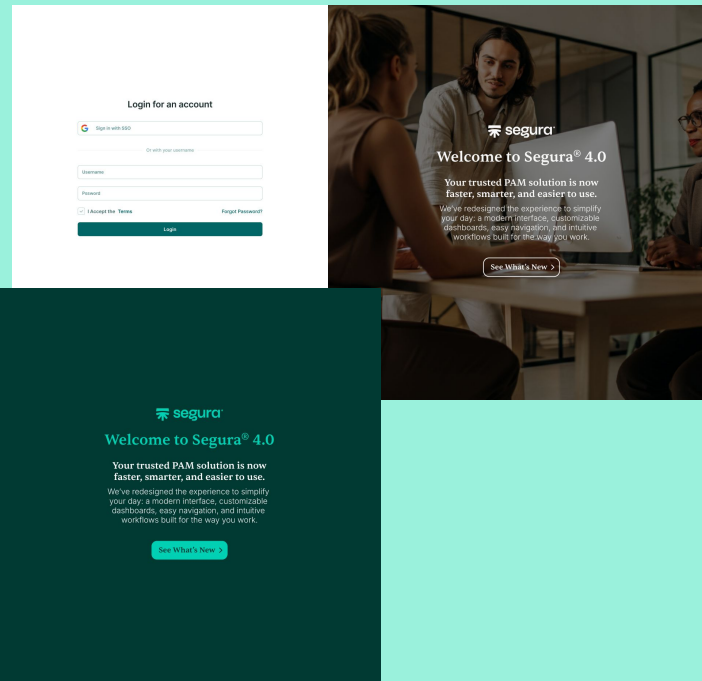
Login for an account

Sign in with SSO

Or with your username

Username

Password

I Accept the Terms

Forgot Password?

Login

segura

Welcome to Segura® 4.0

Your trusted PAM solution is now faster, smarter, and easier to use.

We've redesigned the experience to simplify your day: a modern interface, customizable dashboards, easy navigation, and intuitive workflows built for the way you work.

See What's New >

segura

Welcome to Segura® 4.0

Your trusted PAM solution is now faster, smarter, and easier to use.

We've redesigned the experience to simplify your day: a modern interface, customizable dashboards, easy navigation, and intuitive workflows built for the way you work.

See What's New >